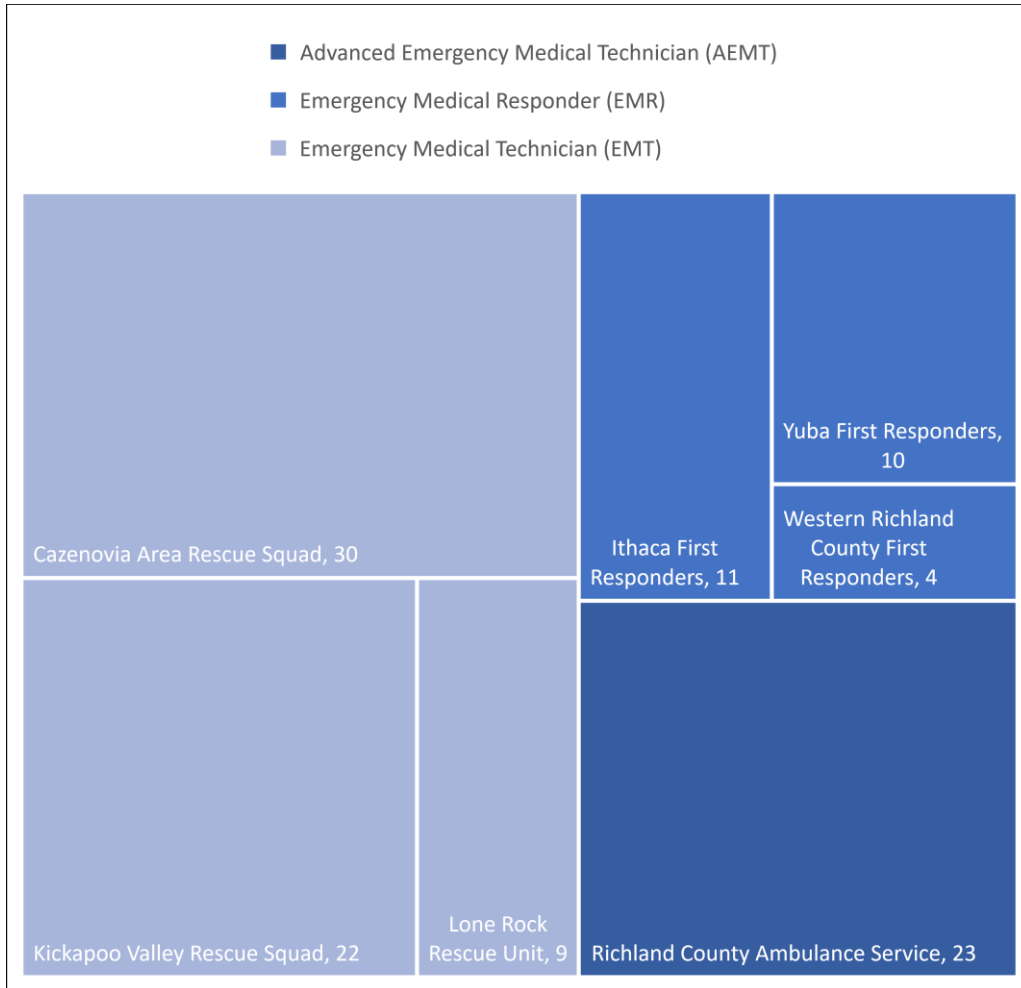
Advanced Emergency Medical Technician (AEMT)

Emergency Medical Responder (EMR)

Emergency Medical Technician (EMT)

Cazenovia Area Rescue Squad, 30

Ithaca First Responders, 11

Yuba First Responders, 10

Western Richland County First Responders, 4

Kickapoo Valley Rescue Squad, 22

Lone Rock Rescue Unit, 9

Richland County Ambulance Service, 23